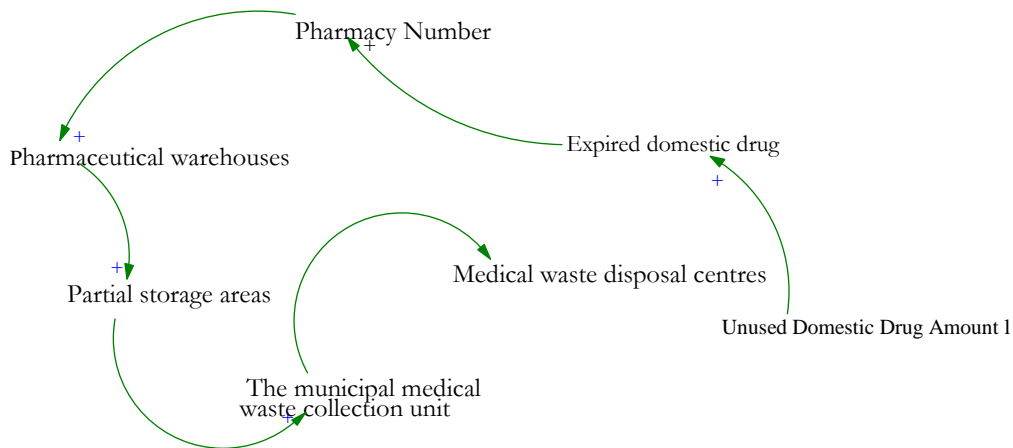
Pharmacy Number
+
+
Pharmaceutical warehouses
Expired domestic drug
+
+
Partial storage areas
Medical waste disposal centres
Unused Domestic Drug Amount l
The municipal medical waste collection unit
+